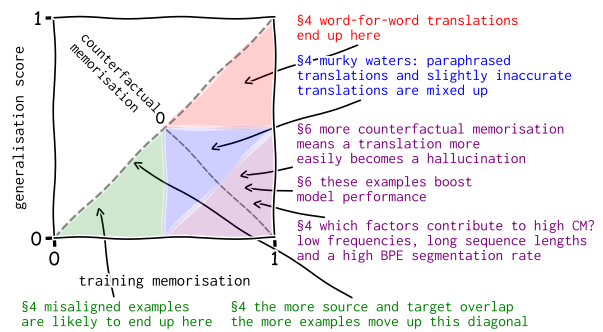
1

generalisation score

counterfactual memorisation

0

0

0

1

training memorisation

§4 word-for-word translations end up here

§4 murky waters: paraphrased translations and slightly inaccurate translations are mixed up

§6 more counterfactual memorisation means a translation more easily becomes a hallucination

§6 these examples boost model performance

§4 which factors contribute to high CM? low frequencies, long sequence lengths and a high BPE segmentation rate

§4 misaligned examples are likely to end up here

§4 the more source and target overlap the more examples move up this diagonal